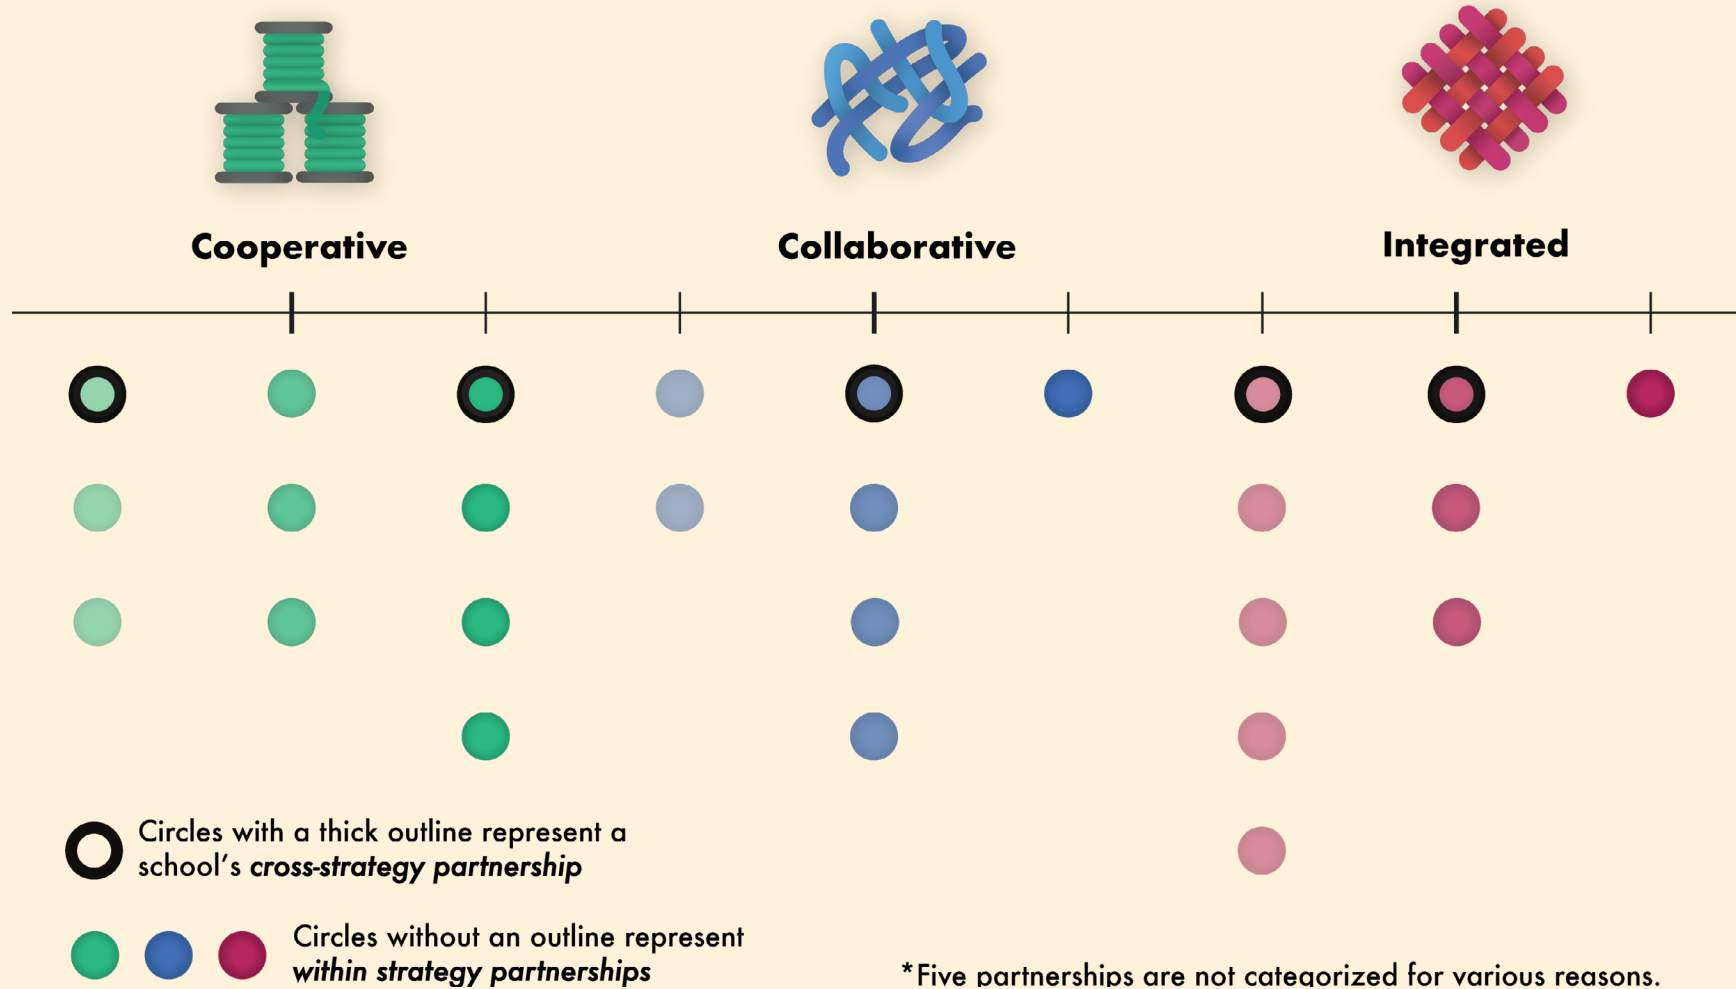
Cooperative

Collaborative

Integrated

Circles with a thick outline represent a school's *cross-strategy partnership*

Circles without an outline represent *within strategy partnerships*

*Five partnerships are not categorized for various reasons.